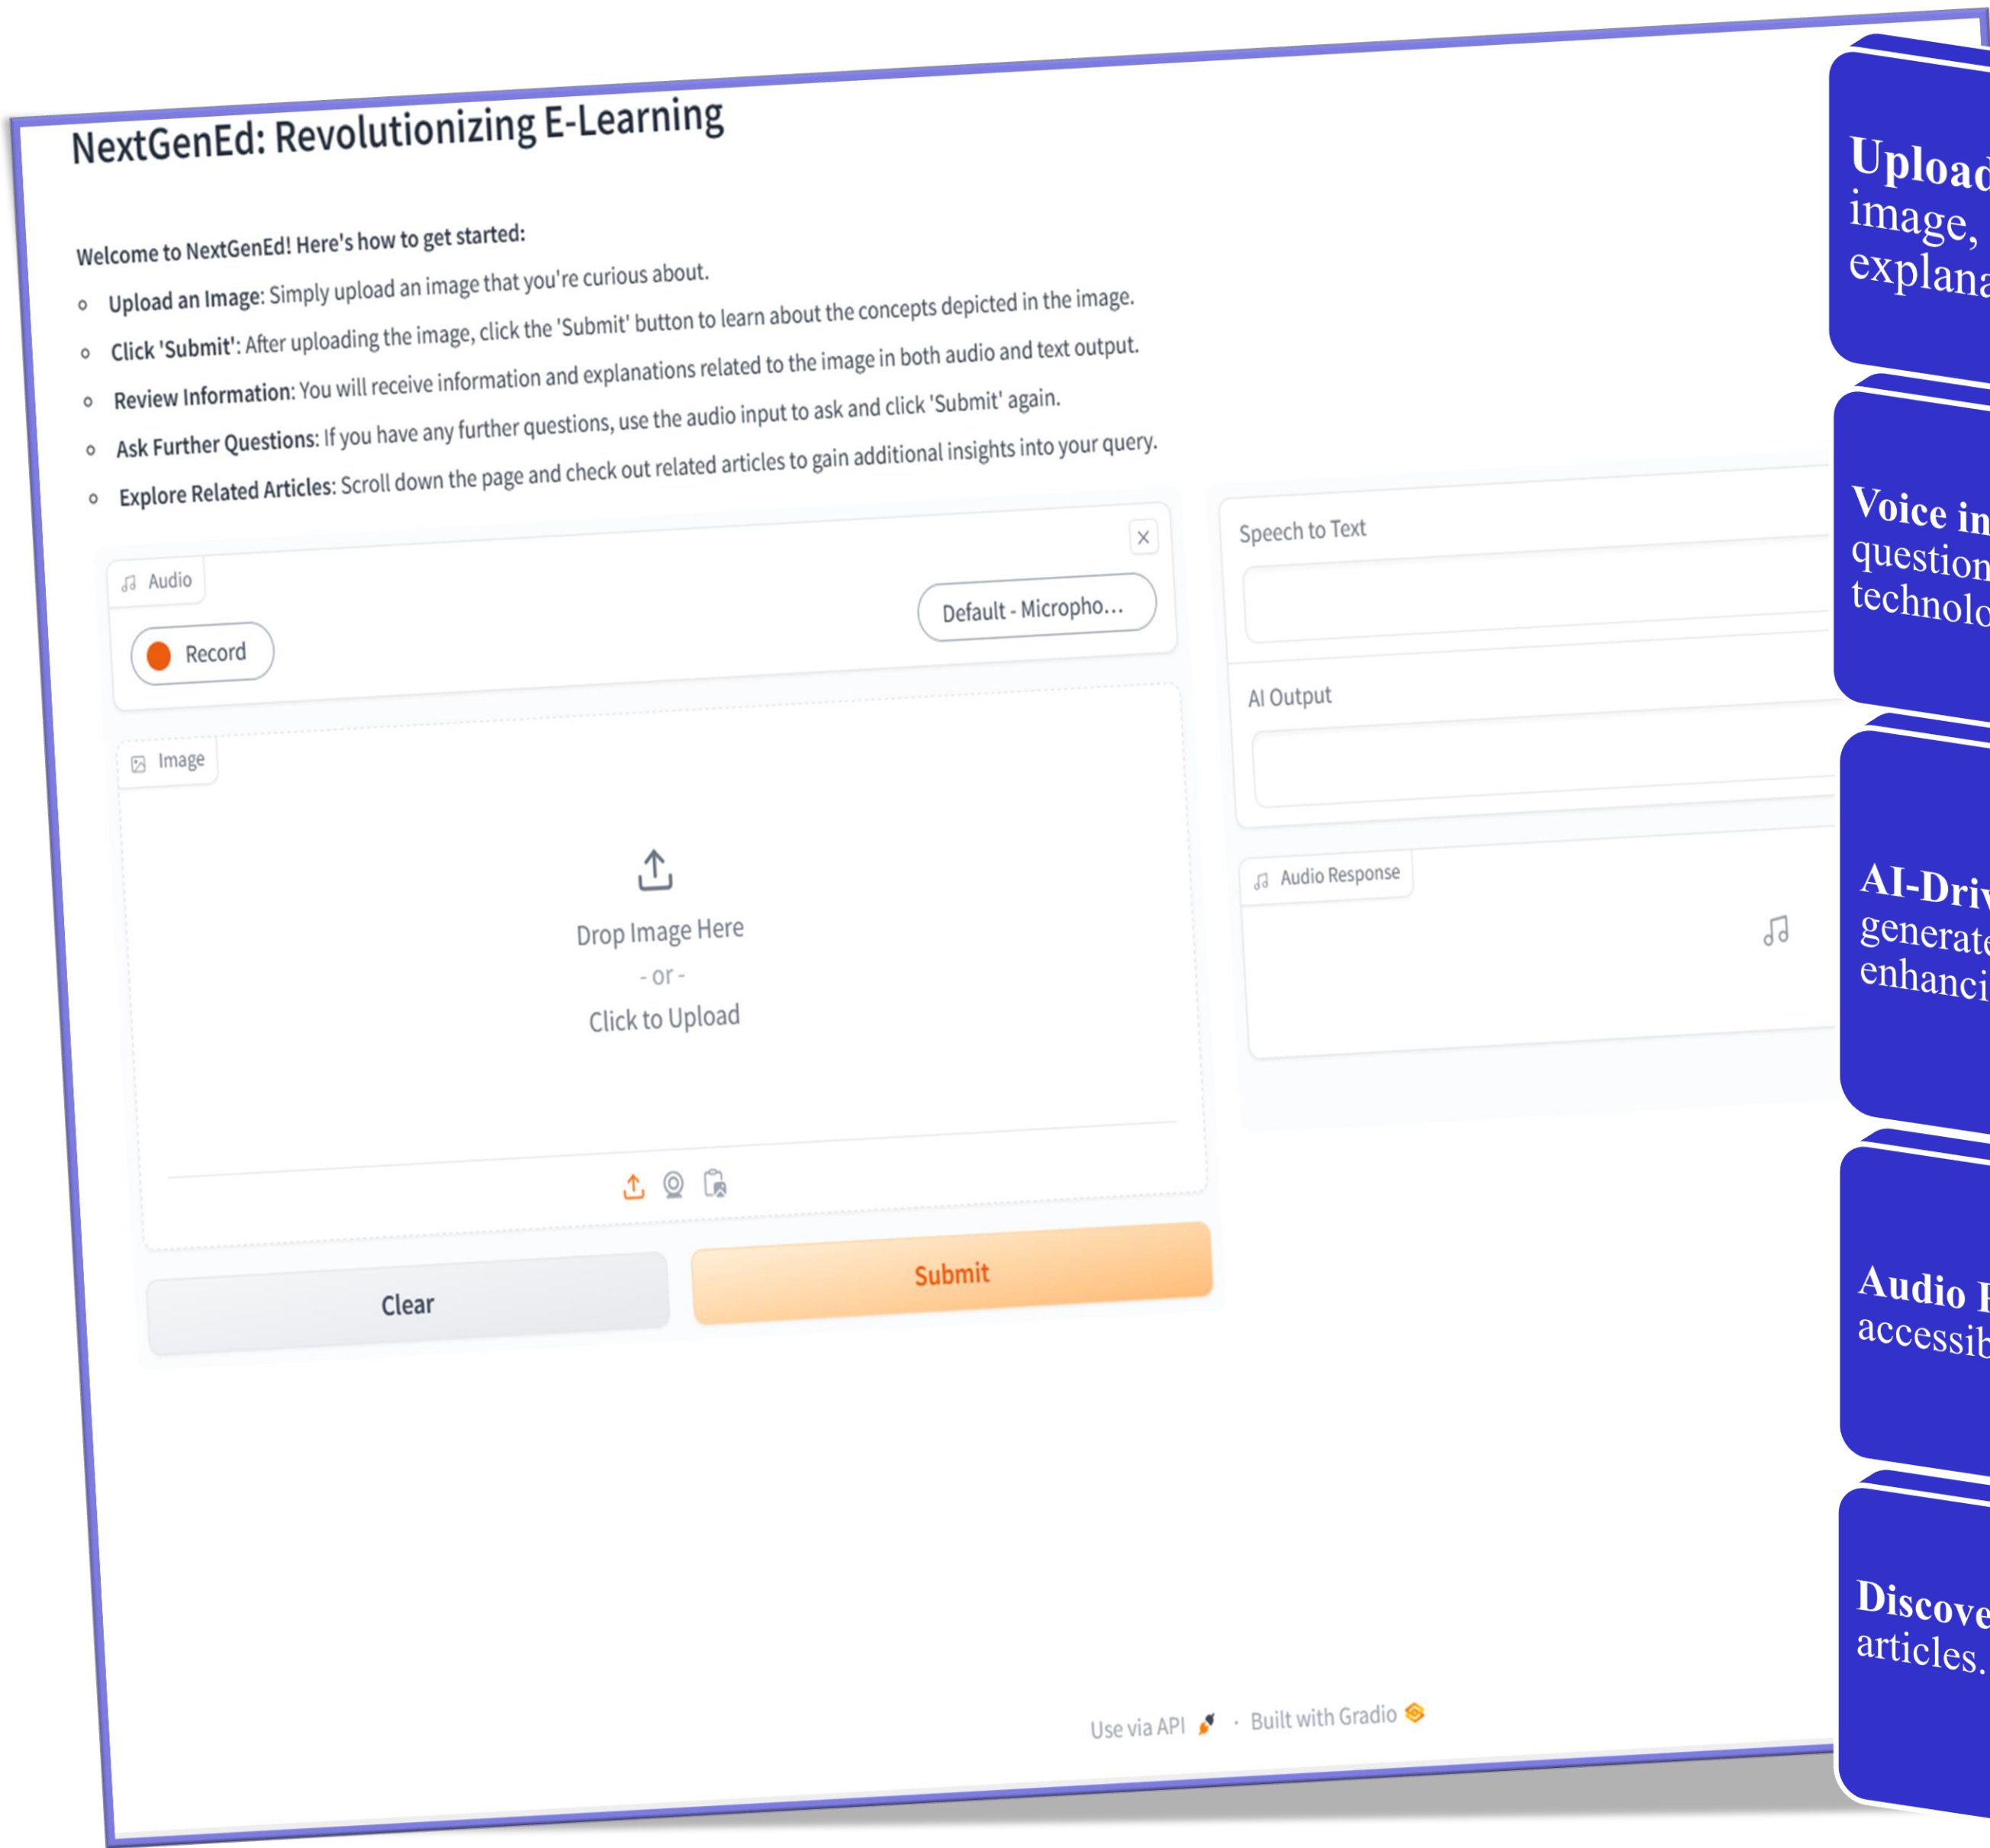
NextGenEd: Revolutionizing E-Learning

Welcome to NextGenEd! Here's how to get started:

- **Upload an Image:** Simply upload an image that you're curious about.
- **Click 'Submit':** After uploading the image, click the 'Submit' button to learn about the concepts depicted in the image.
- **Review Information:** You will receive information and explanations related to the image in both audio and text output.
- **Ask Further Questions:** If you have any further questions, use the audio input to ask and click 'Submit' again.
- **Explore Related Articles:** Scroll down the page and check out related articles to gain additional insights into your query.

Audio
×
Record
Default - Micropho...

Image

Drop Image Here
- or -
Click to Upload

Clear
Submit

Speech to Text

AI Output

Audio Response

Use via API · Built with Gradio

Upload
image,
explana

Voice in
question
technolo

AI-Driv
generate
enhanci

Audio I
accessib

Discove
articles.